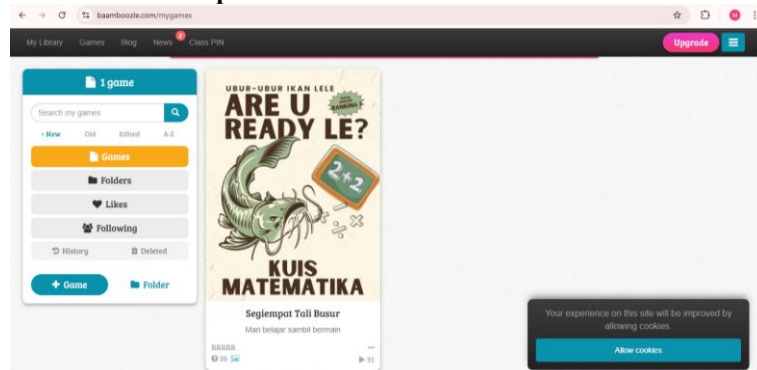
baamboozle.com/mygames

M

My Library Games Blog News 2 Class PIN

Upgrade

1 game

Search my games

• New Old Edited A-Z

Games

Folders

Likes

Following

History Deleted

+ Game

Folder

UBUR-UBUR IKAN LELE

ARE U READY LE?

RANKING 1

2+2

KUIS MATEMATIKA

Segiempat Tali Busur

Mari belajar sambil bermain

RRRRR

26

31

Your experience on this site will be improved by allowing cookies.

Allow cookies